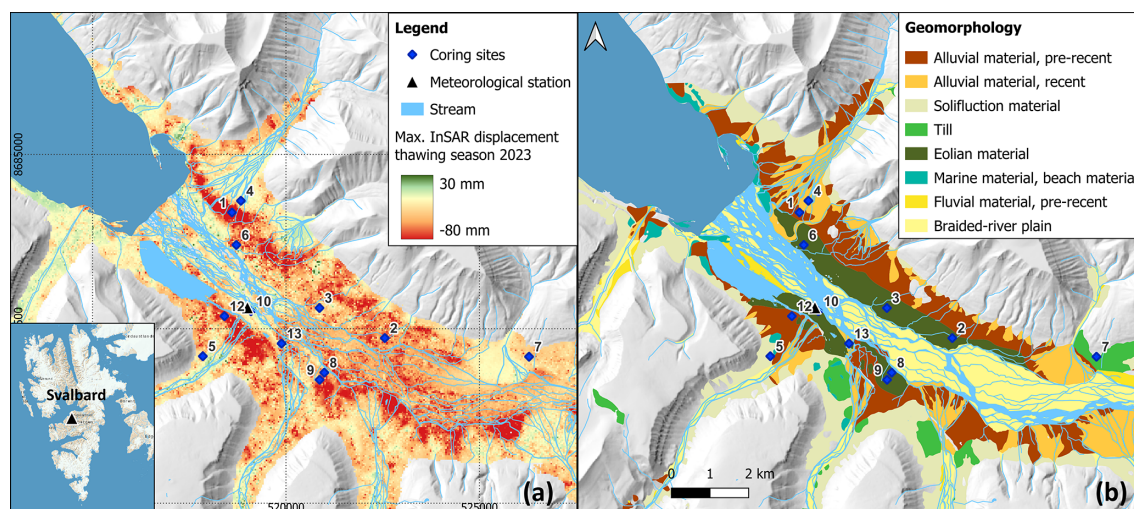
Legend
Coring sites
Meteorological station
Stream
Max. InSAR displacement thawing season 2023
30 mm
-80 mm

8685000
500
520000
525000

1 4 6 12 10 3 5 13 2 9 8 7

Svalbard

(a)

Geomorphology
Alluvial material, pre-recent
Alluvial material, recent
Solifluction material
Till
Eolian material
Marine material, beach materia
Fluvial material, pre-recent
Braided-river plain

1 4 6 12 10 3 5 13 2 9 8 7

0 1 2 km

(b)